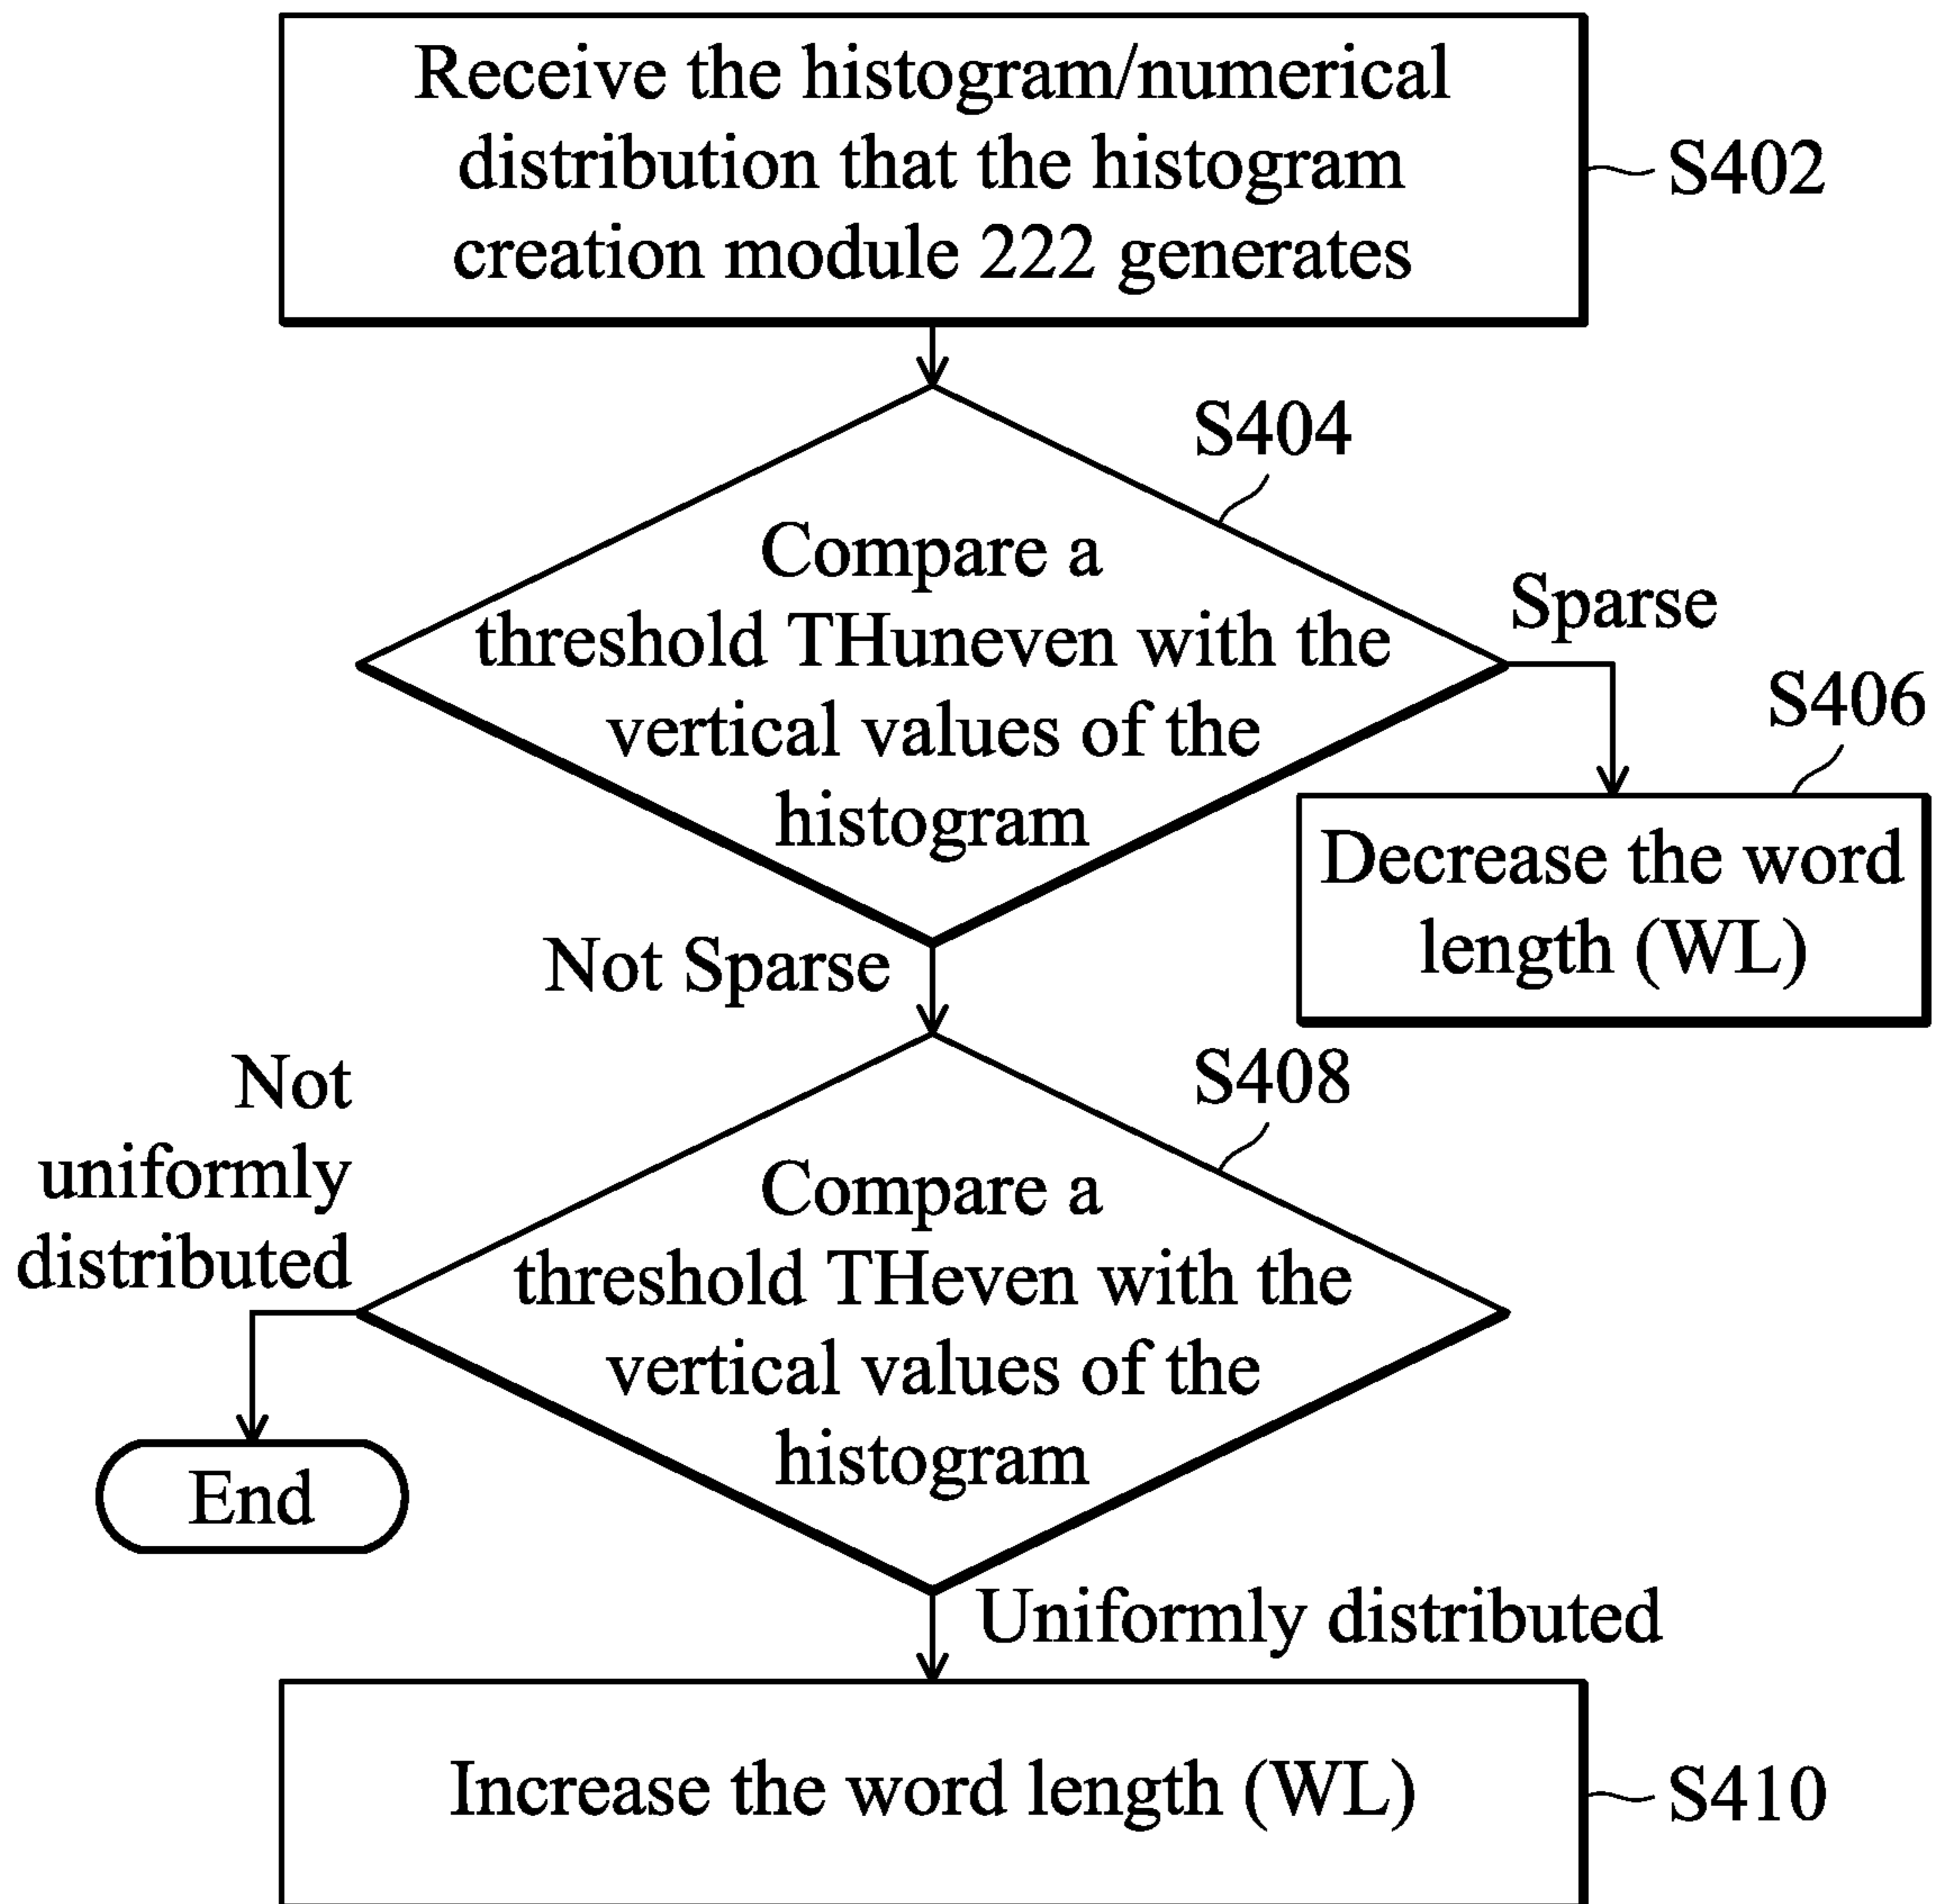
Receive the histogram/numerical distribution that the histogram creation module 222 generates

S402

S404

Compare a threshold THuneven with the vertical values of the histogram

Sparse

S406

Decrease the word length (WL)

Not Sparse

S408

Not uniformly distributed

Compare a threshold THeven with the vertical values of the histogram

End

Uniformly distributed

Increase the word length (WL)

S410